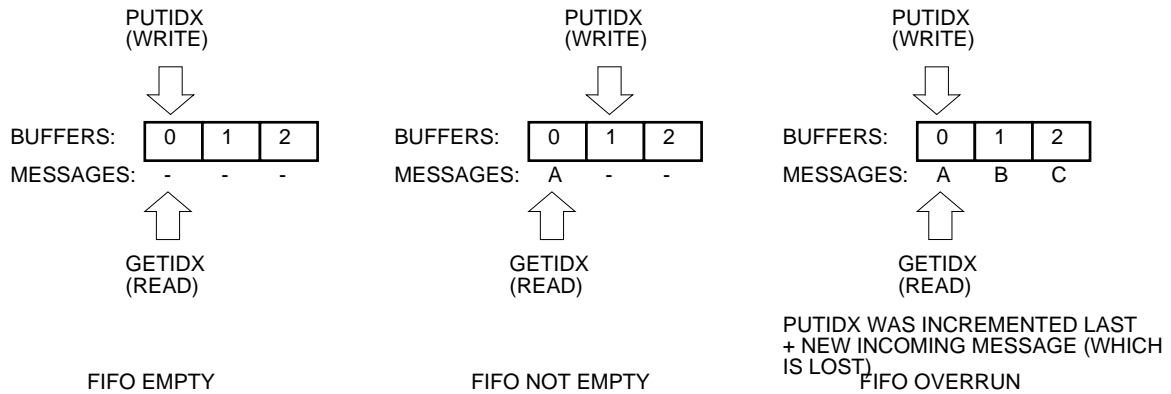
PUTIDX
(WRITE)

BUFFERS:
| 0 | 1 | 2 |
|---|---|---|

MESSAGES: - - -

GETIDX
(READ)

FIFO EMPTY

PUTIDX
(WRITE)

BUFFERS:
| 0 | 1 | 2 |
|---|---|---|

MESSAGES: A - -

GETIDX
(READ)

FIFO NOT EMPTY

PUTIDX
(WRITE)

BUFFERS:
| 0 | 1 | 2 |
|---|---|---|

MESSAGES: A B C

GETIDX
(READ)

PUTIDX WAS INCREMENTED LAST + NEW INCOMING MESSAGE (WHICH IS LOST)

FIFO OVERRUN